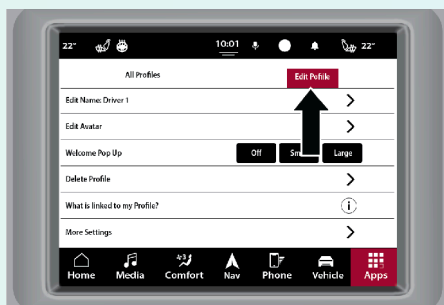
22° 10:01 22°

All Profiles

Edit Pofile

Edit Name: Driver 1

Edit Avatar

Welcome Pop Up

Off

Sm

Large

Delete Profile

What is linked to my Profile?

More Settings

Home

Media

Comfort

Nav

Phone

Vehicle

Apps